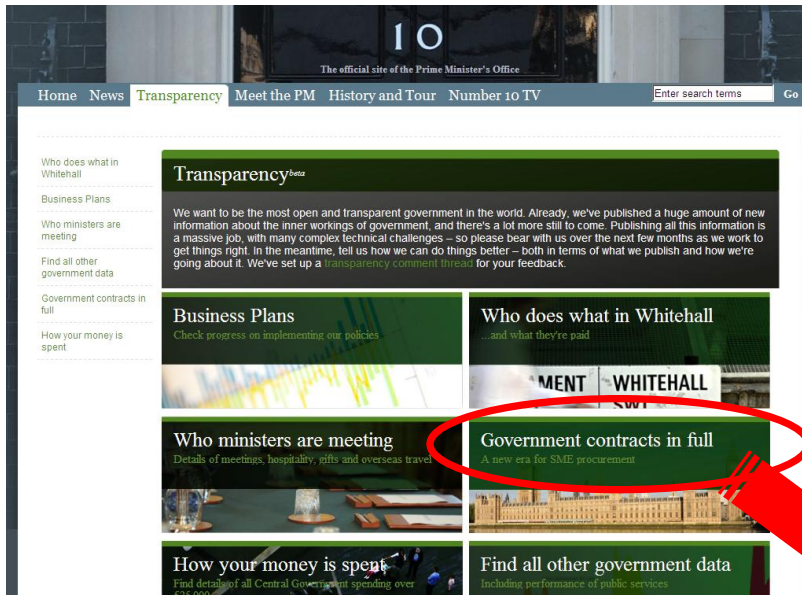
10

The official site of the Prime Minister's Office

Home News Transparency Meet the PM History and Tour Number 10 TV

Enter search terms

Go

Who does what in Whitehall

Business Plans

Who ministers are meeting

Find all other government data

Government contracts in full

How your money is spent

Transparency$^{beta}$

We want to be the most open and transparent government in the world. Already, we've published a huge amount of new information about the inner workings of government, and there's a lot more still to come. Publishing all this information is a massive job, with many complex technical challenges – so please bear with us over the next few months as we work to get things right. In the meantime, tell us how we can do things better – both in terms of what we publish and how we're going about it. We've set up a transparency comment thread for your feedback.

Business Plans

Check progress on implementing our policies

Who does what in Whitehall

...and what they're paid

MENT WHITEHALL

Who ministers are meeting

Details of meetings, hospitality, gifts and overseas travel

Government contracts in full

A new era for SME procurement

How your money is spent

Find details of all Central Government spending over £25,000

Find all other government data

Including performance of public services